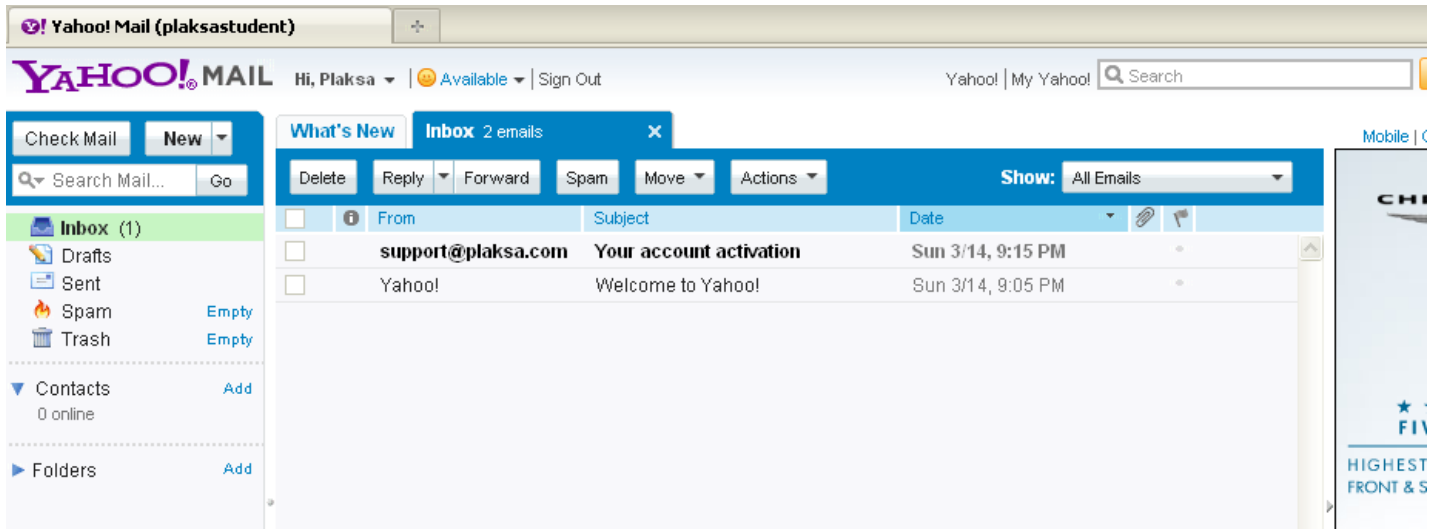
Yahoo! Mail (plaksastudent)

YAHOO! MAIL Hi, Plaksa | Available | Sign Out

Yahoo! | My Yahoo! Search

Check Mail New

Search Mail... Go

Inbox (1)
Drafts
Sent
Spam Empty
Trash Empty

Contacts Add
0 online

Folders Add

What's New Inbox 2 emails

Delete Reply Forward Spam Move Actions Show: All Emails

| | From | Subject | Date |
|---|---|---|---|
| | support@plaksa.com | Your account activation | Sun 3/14, 9:15 PM |
| | Yahoo! | Welcome to Yahoo! | Sun 3/14, 9:05 PM |

Mobile | C

CH

FIV

HIGHEST
FRONT & S